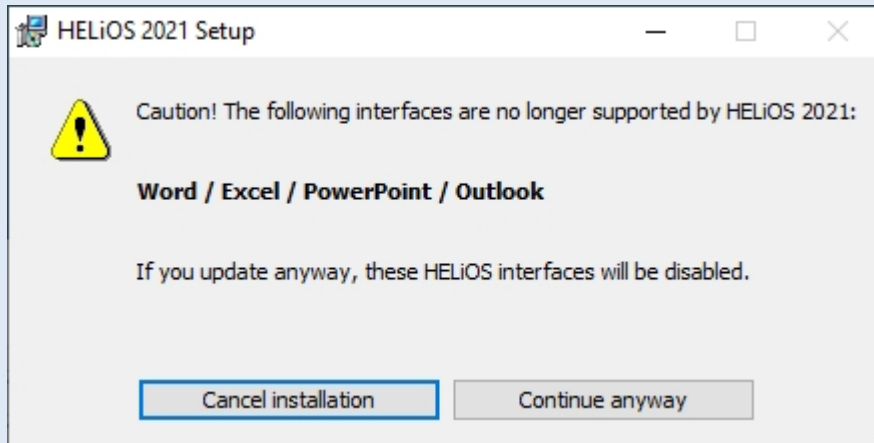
HELiOS 2021 Setup

Caution! The following interfaces are no longer supported by HELiOS 2021:

Word / Excel / PowerPoint / Outlook

If you update anyway, these HELiOS interfaces will be disabled.

Cancel installation

Continue anyway